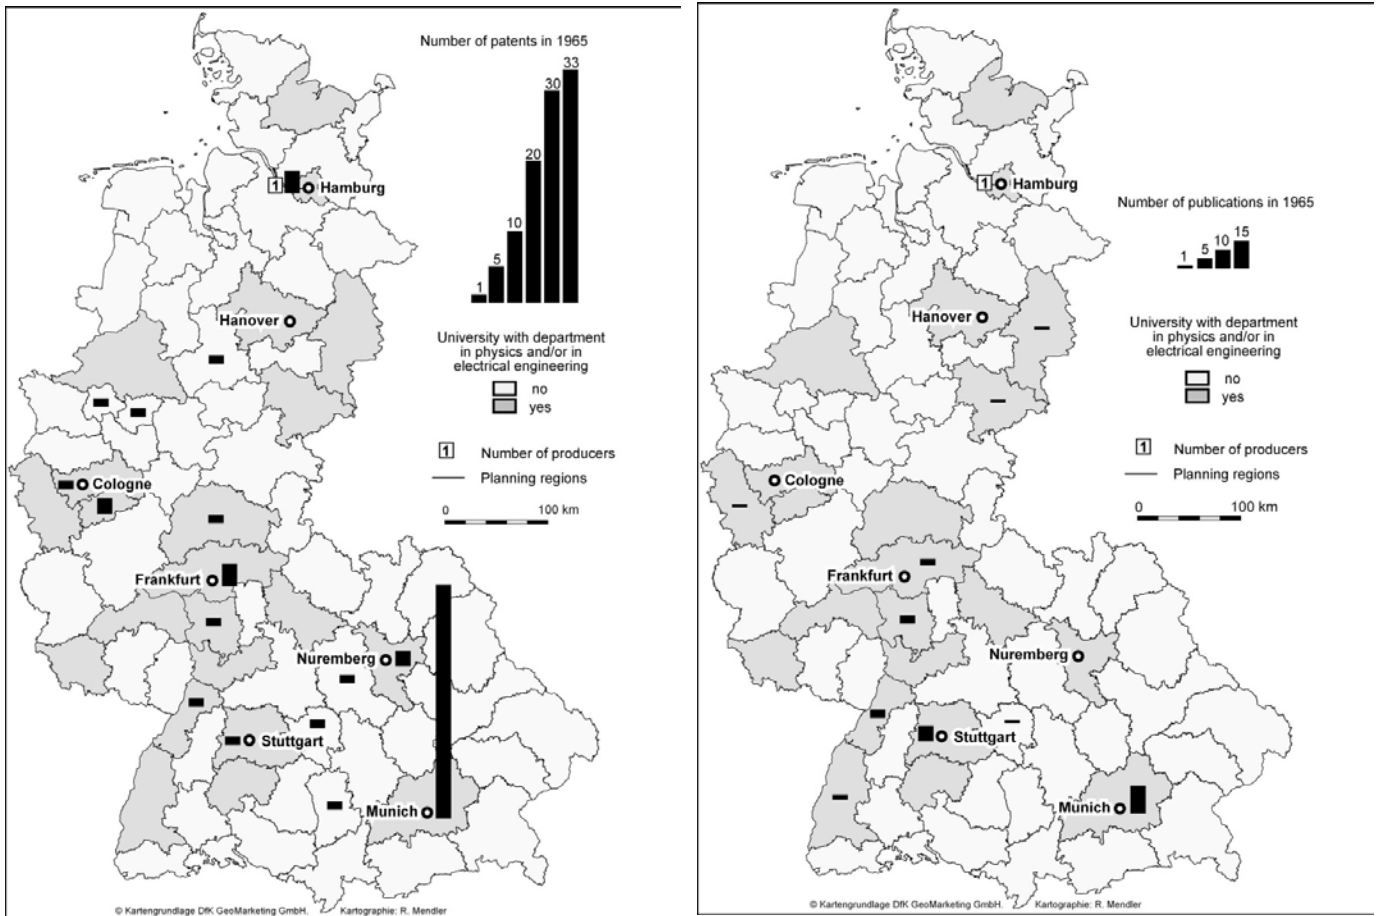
Number of patents in 1965

33
30
20
10
5
1

1 Hamburg

Hanover

University with department in physics and/or in electrical engineering

no
yes

1 Number of producers

Planning regions

0 100 km

Cologne

Frankfurt

Nuremberg

Stuttgart

Munich

© Kartengrundlage DfK GeoMarketing GmbH. Kartographie: R. Mendler

1 Hamburg

Number of publications in 1965

1 5 10 15

Hanover

University with department in physics and/or in electrical engineering

no
yes

1 Number of producers

Planning regions

0 100 km

Cologne

Frankfurt

Nuremberg

Stuttgart

Munich

© Kartengrundlage DfK GeoMarketing GmbH. Kartographie: R. Mendler